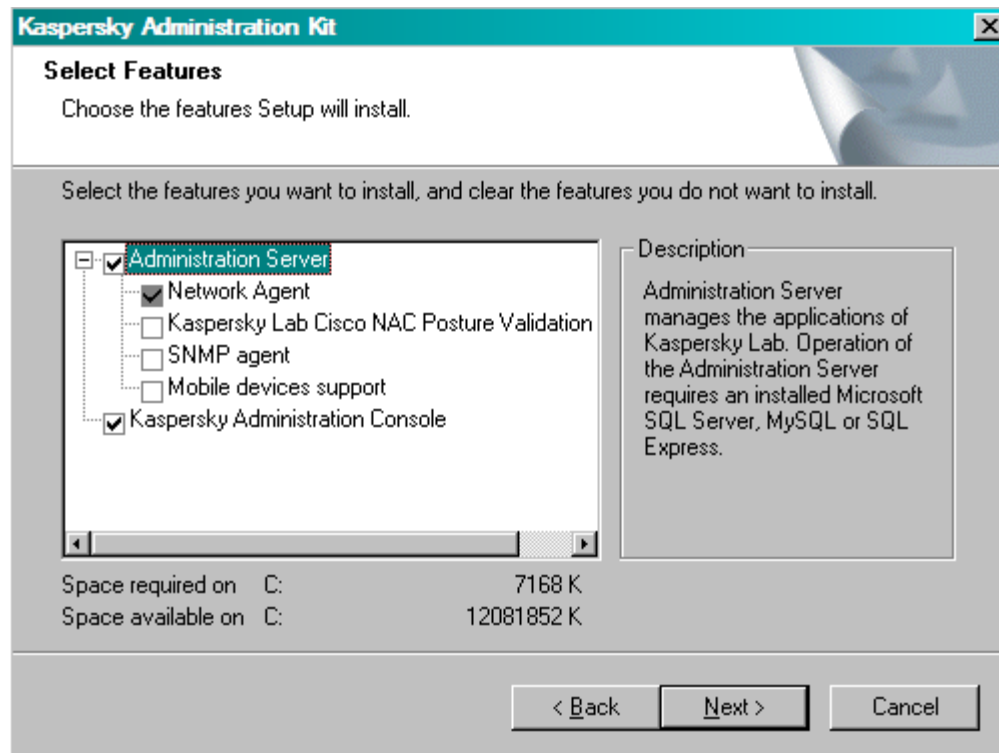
Kaspersky Administration Kit

Select Features

Choose the features Setup will install.

Select the features you want to install, and clear the features you do not want to install.

Administration Server
Network Agent
Kaspersky Lab Cisco NAC Posture Validation
SNMP agent
Mobile devices support
Kaspersky Administration Console

Description

Administration Server manages the applications of Kaspersky Lab. Operation of the Administration Server requires an installed Microsoft SQL Server, MySQL or SQL Express.

Space required on C: 7168 K
Space available on C: 12081852 K

< Back
Next >
Cancel